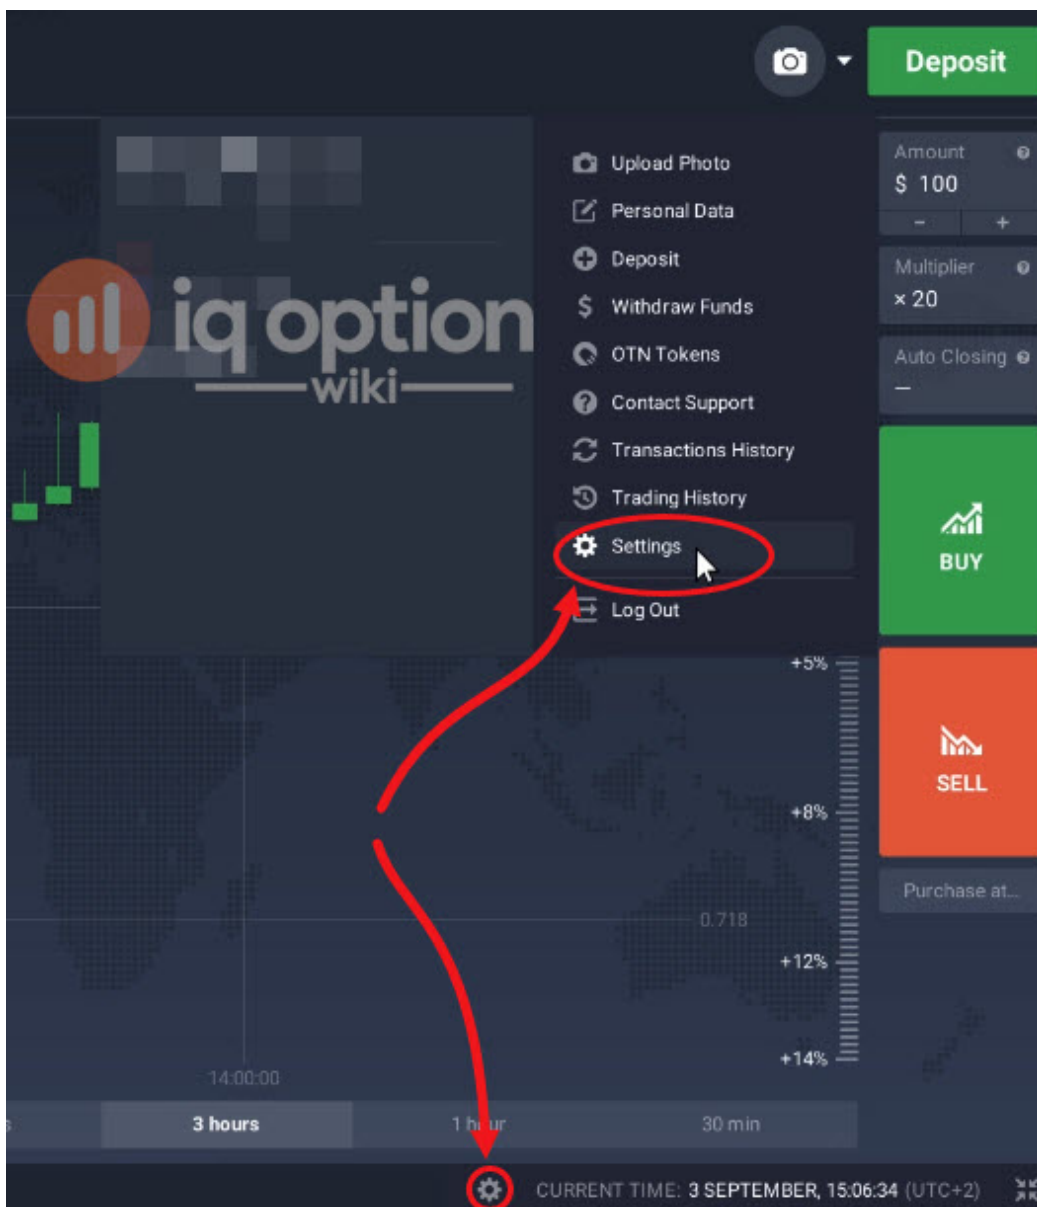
Deposit

Upload Photo
Personal Data
Deposit
Withdraw Funds
OTN Tokens
Contact Support
Transactions History
Trading History
Settings
Log Out

iq option wiki

Amount
$ 100
−
+
Multiplier
× 20
Auto Closing
—
BUY
SELL
Purchase at...

+5%
+8%
0.718
+12%
+14%
14:00:00

3 hours
1 h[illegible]r
30 min

CURRENT TIME: 3 SEPTEMBER, 15:06:34 (UTC+2)